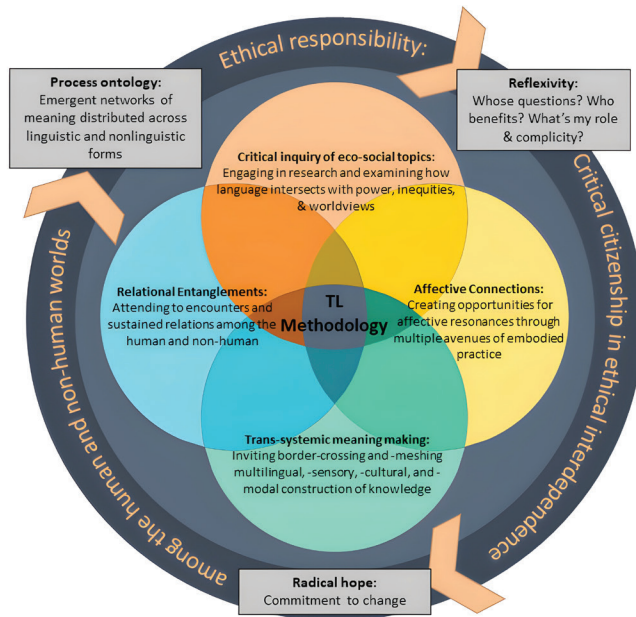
Ethical responsibility:

Critical citizenship in ethical interdependence

among the human and non-human worlds

Process ontology:
Emergent networks of meaning distributed across linguistic and nonlinguistic forms

Reflexivity:
Whose questions? Who benefits? What's my role & complicity?

Critical inquiry of eco-social topics:
Engaging in research and examining how language intersects with power, inequities, & worldviews

Relational Entanglements:
Attending to encounters and sustained relations among the human and non-human

TL Methodology

Affective Connections:
Creating opportunities for affective resonances through multiple avenues of embodied practice

Trans-systemic meaning making:
Inviting border-crossing and -meshing multilingual, -sensory, -cultural, and -modal construction of knowledge

Radical hope:
Commitment to change